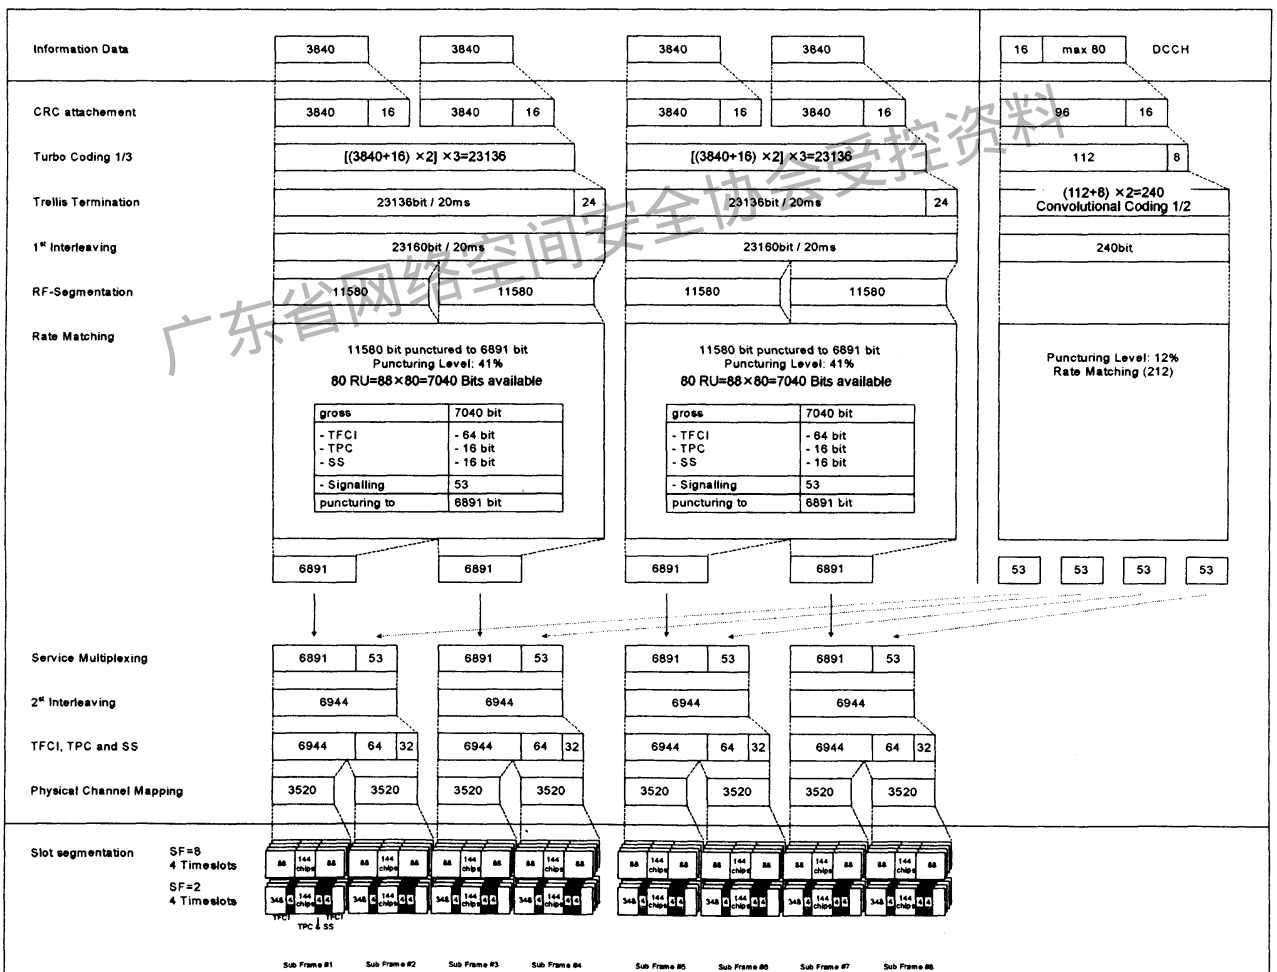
Information Data

3840 3840 3840 3840

16 max 80 DCCH

CRC attachement

3840 16 3840 16 3840 16 3840 16

96 16

Turbo Coding 1/3

[(3840+16) ×2] ×3=23136

[(3840+16) ×2] ×3=23136

112 8

Trellis Termination

23136bit / 20ms 24

23136bit / 20ms 24

(112+8) ×2=240
Convolutional Coding 1/2

1st Interleaving

23160bit / 20ms

23160bit / 20ms

240bit

RF-Segmentation

11580 11580 11580 11580

Rate Matching

11580 bit punctured to 6891 bit
Puncturing Level: 41%
80 RU=88×80=7040 Bits available

| gross | 7040 bit |
|---|---|
| - TFCI<br>- TPC<br>- SS | - 64 bit<br>- 16 bit<br>- 16 bit |
| - Signalling | 53 |
| puncturing to | 6891 bit |

11580 bit punctured to 6891 bit
Puncturing Level: 41%
80 RU=88×80=7040 Bits available

| gross | 7040 bit |
|---|---|
| - TFCI<br>- TPC<br>- SS | - 64 bit<br>- 16 bit<br>- 16 bit |
| - Signalling | 53 |
| puncturing to | 6891 bit |

Puncturing Level: 12%
Rate Matching (212)

6891 6891 6891 6891

53 53 53 53

Service Multiplexing

6891 53 6891 53 6891 53 6891 53

2nd Interleaving

6944 6944 6944 6944

TFCI, TPC and SS

6944 64 32 6944 64 32 6944 64 32 6944 64 32

Physical Channel Mapping

3520 3520 3520 3520 3520 3520 3520 3520

Slot segmentation SF=8
4 Timeslots
SF=2
4 Timeslots

88 144 chips 88

348 4 144 chips 4 4

TFCI TPC SS TFCI

Sub Frame #1 Sub Frame #2 Sub Frame #3 Sub Frame #4 Sub Frame #5 Sub Frame #6 Sub Frame #7 Sub Frame #8

广东省网络空间安全协会受控资料